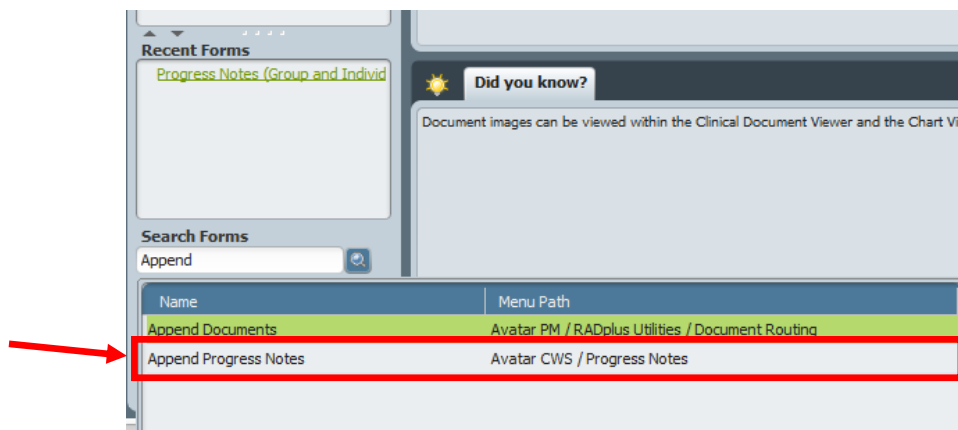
Recent Forms

Progress Notes (Group and Individ

Did you know?

Document images can be viewed within the Clinical Document Viewer and the Chart Vi

Search Forms

Append

| Name | Menu Path |
|---|---|
| Append Documents | Avatar PM / RADplus Utilities / Document Routing |
| Append Progress Notes | Avatar CWS / Progress Notes |